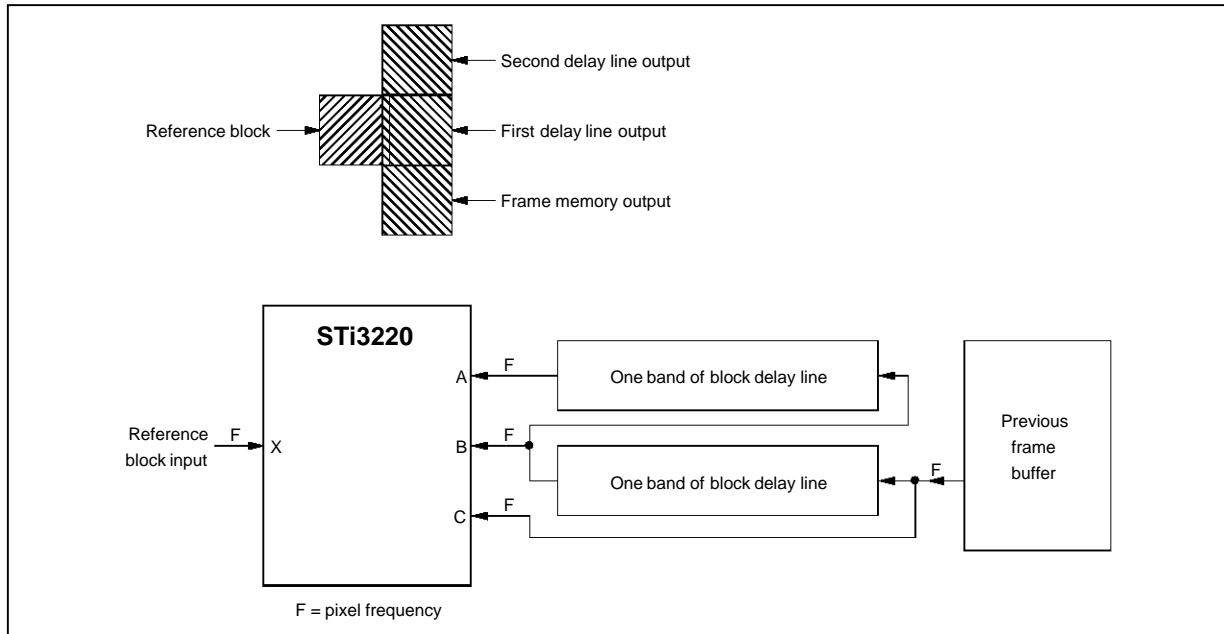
Second delay line output

Reference block

First delay line output

Frame memory output

STi3220

A

F

One band of block delay line

Reference block input

F

X

B

F

Previous frame buffer

One band of block delay line

F

C

F

F = pixel frequency